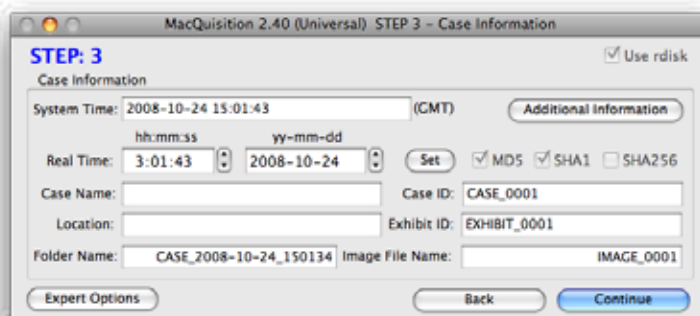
MacQuisition 2.40 (Universal) STEP 3 – Case Information

STEP: 3

Use rdisk

Case Information

System Time: 2008-10-24 15:01:43 (GMT)

Additional Information

hh:mm:ss

yy-mm-dd

Real Time: 3:01:43 2008-10-24

Set

MD5 SHA1 SHA256

Case Name:

Case ID: CASE_0001

Location:

Exhibit ID: EXHIBIT_0001

Folder Name: CASE_2008-10-24_150134

Image File Name: IMAGE_0001

Expert Options

Back

Continue